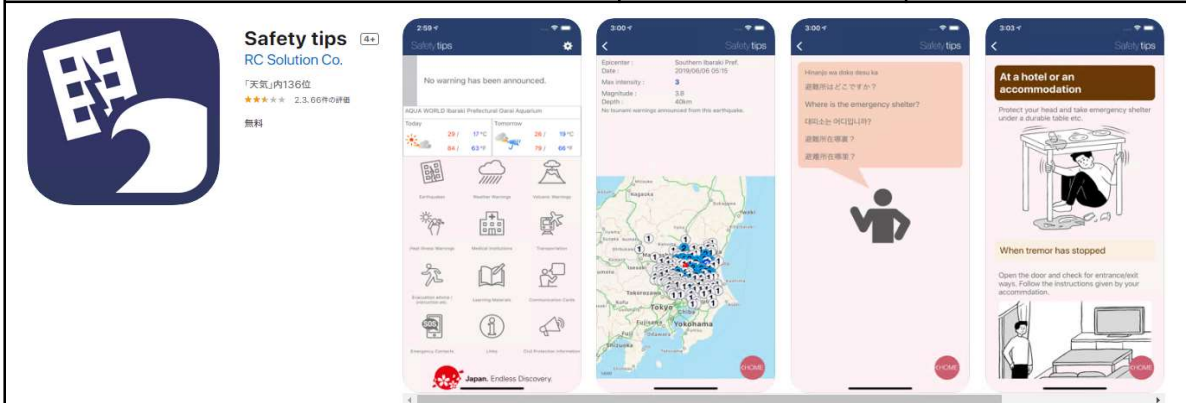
Safety tips 4+
RC Solution Co.
「天気」内136位
2.3, 66件の評価
無料

2:59
Safety tips
No warning has been announced.
AQUA WORLD Ibaraki Prefectural Oarai Aquarium
Today
29 / 17°C
84 / 63°F
Tomorrow
26 / 19°C
79 / 66°F
Earthquakes
Weather Warnings
Volcanic Warnings
Heat Stroke Warnings
Medical Institutions
Transportation
Evacuation advice / instruction etc.
Learning Materials
Communication Cards
Emergency Contacts
Links
Civil Protection Information
Japan. Endless Discovery.

3:00
Safety tips
Epicenter : Southern Ibaraki Pref.
Date : 2019/06/06 05:15
Max intensity : 3
Magnitude : 3.8
Depth : 40km
No tsunami warnings announced from this earthquake.
Tokyo
Yokohama
HOME

3:00
Safety tips
Hinanjo wa doko desu ka
避難所はどこですか？
Where is the emergency shelter?
대피소는 어디입니까?
避難所在哪裏？
避難所在哪里？
HOME

3:03
Safety tips
At a hotel or an accommodation
Protect your head and take emergency shelter under a durable table etc.
When tremor has stopped
Open the door and check for entrance/exit ways. Follow the instructions given by your accommodation.
HOME